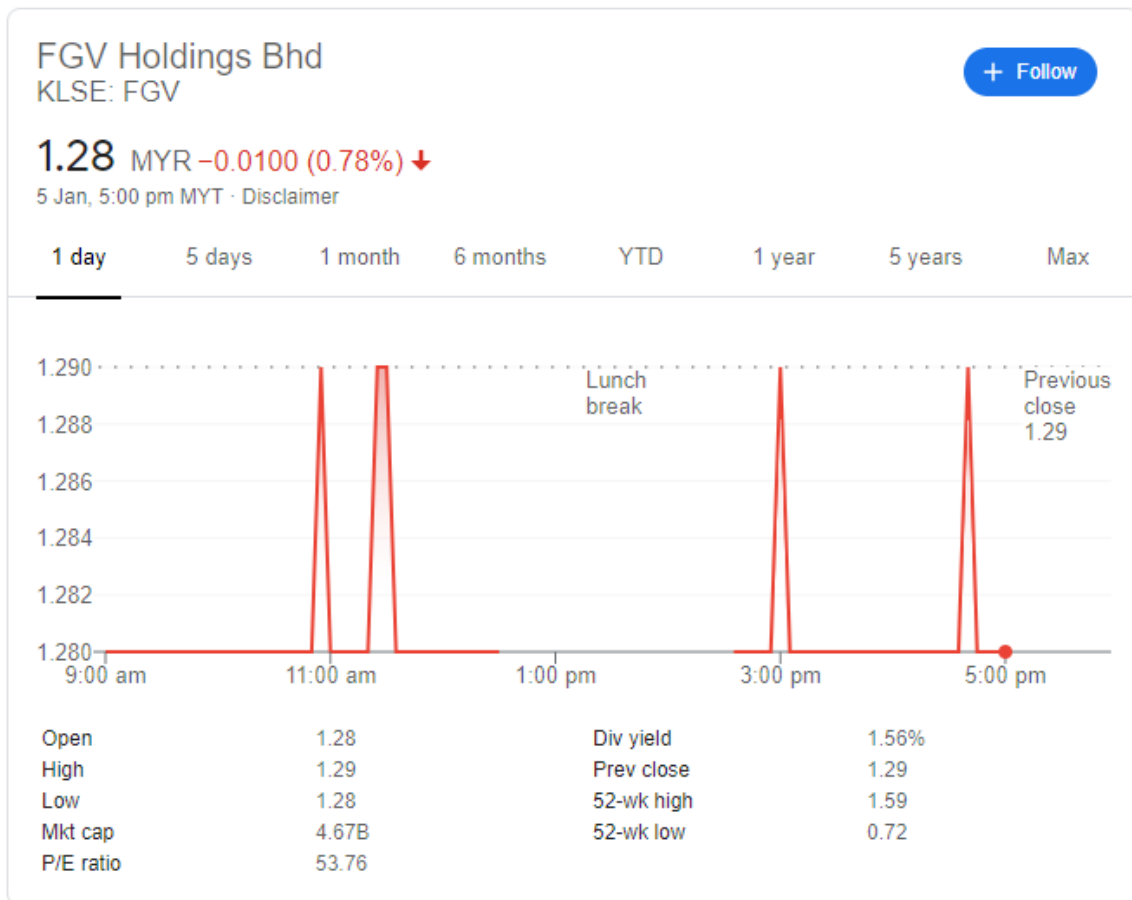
FGV Holdings Bhd
KLSE: FGV

+ Follow

1.28 MYR −0.0100 (0.78%) ↓
5 Jan, 5:00 pm MYT · Disclaimer

1 day 5 days 1 month 6 months YTD 1 year 5 years Max

1.290
1.288
1.286
1.284
1.282
1.280

Lunch break

Previous close 1.29

9:00 am 11:00 am 1:00 pm 3:00 pm 5:00 pm

| | | | |
|---|---|---|---|
| Open | 1.28 | Div yield | 1.56% |
| High | 1.29 | Prev close | 1.29 |
| Low | 1.28 | 52-wk high | 1.59 |
| Mkt cap | 4.67B | 52-wk low | 0.72 |
| P/E ratio | 53.76 | | |